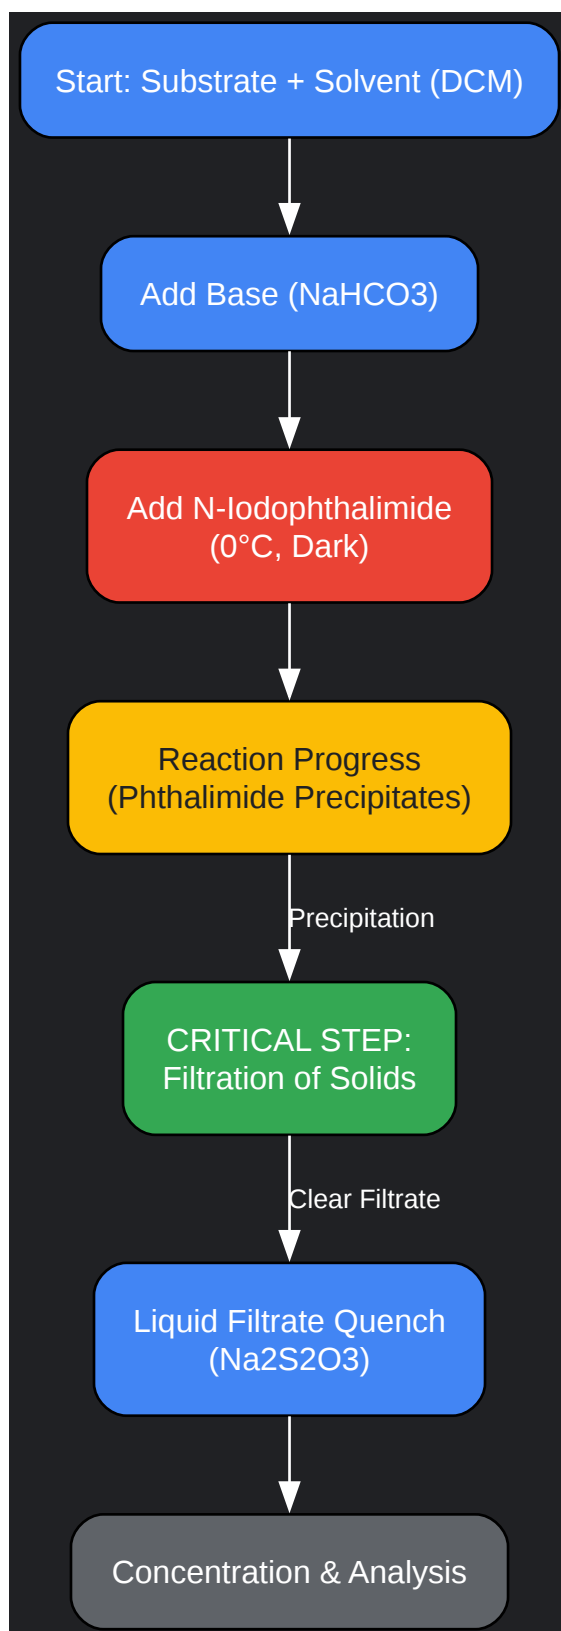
Start: Substrate + Solvent (DCM)

Add Base (NaHCO3)

Add N-Iodophthalimide
(0°C, Dark)

Reaction Progress
(Phthalimide Precipitates)

Precipitation

CRITICAL STEP:
Filtration of Solids

Clear Filtrate

Liquid Filtrate Quench
(Na2S2O3)

Concentration & Analysis